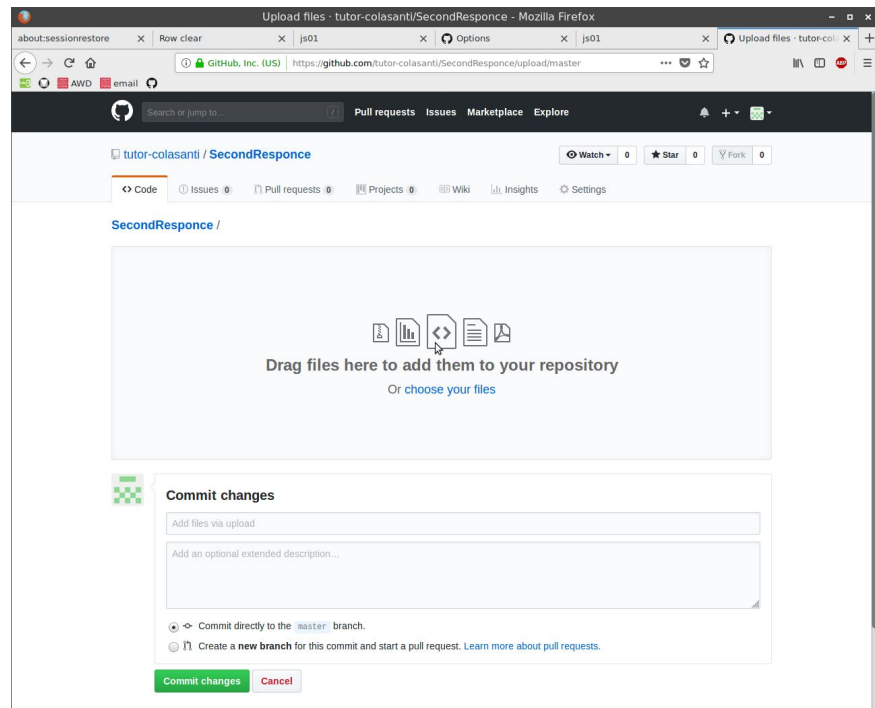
Upload files · tutor-colasanti/SecondResponce - Mozilla Firefox

about:sessionrestore | Row clear | js01 | Options | js01 | Upload files · tutor-col

GitHub, Inc. (US) | https://github.com/tutor-colasanti/SecondResponce/upload/master

AWD email

Search or jump to... | Pull requests | Issues | Marketplace | Explore

tutor-colasanti / SecondResponce

Watch 0 | Star 0 | Fork 0

Code | Issues 0 | Pull requests 0 | Projects 0 | Wiki | Insights | Settings

SecondResponce /

Drag files here to add them to your repository

Or choose your files

Commit changes

Add files via upload

Add an optional extended description...

Commit directly to the master branch.

Create a new branch for this commit and start a pull request. Learn more about pull requests.

Commit changes | Cancel